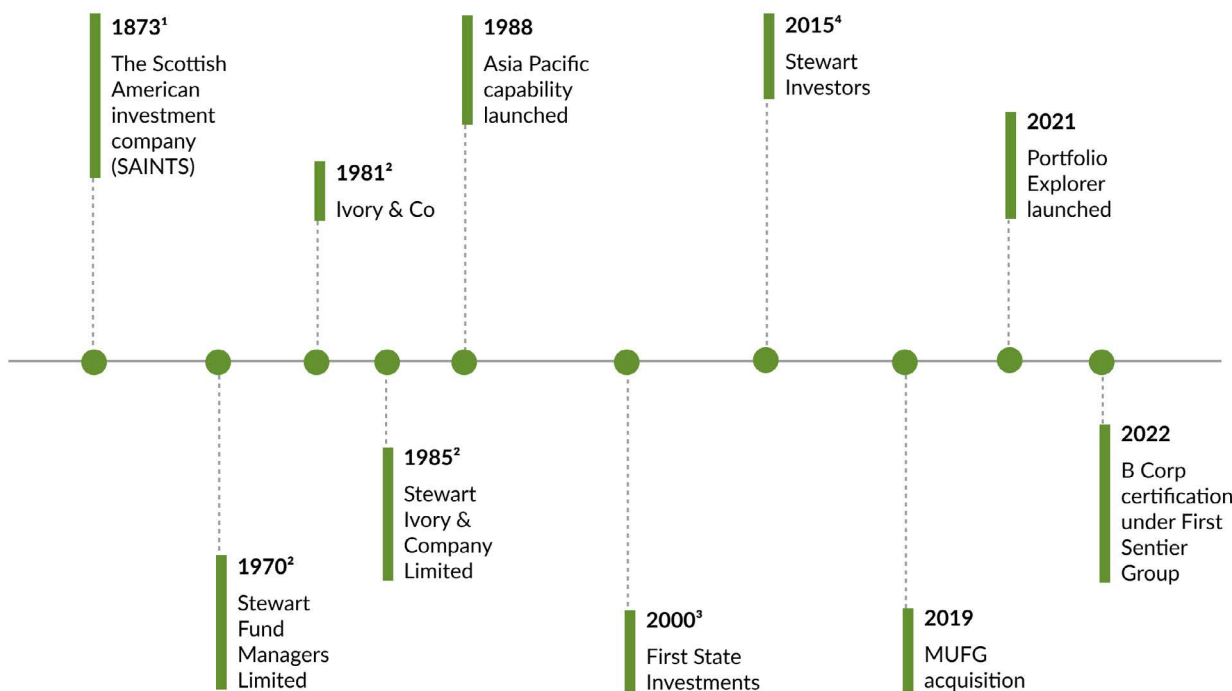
$1873^1$
The Scottish American investment company (SAINTS)

$1981^2$
Ivory & Co

1988
Asia Pacific capability launched

$2015^4$
Stewart Investors

2021
Portfolio Explorer launched

$1970^2$
Stewart Fund Managers Limited

$1985^2$
Stewart Ivory & Company Limited

$2000^3$
First State Investments

2019
MUFG acquisition

2022
B Corp certification under First Sentier Group